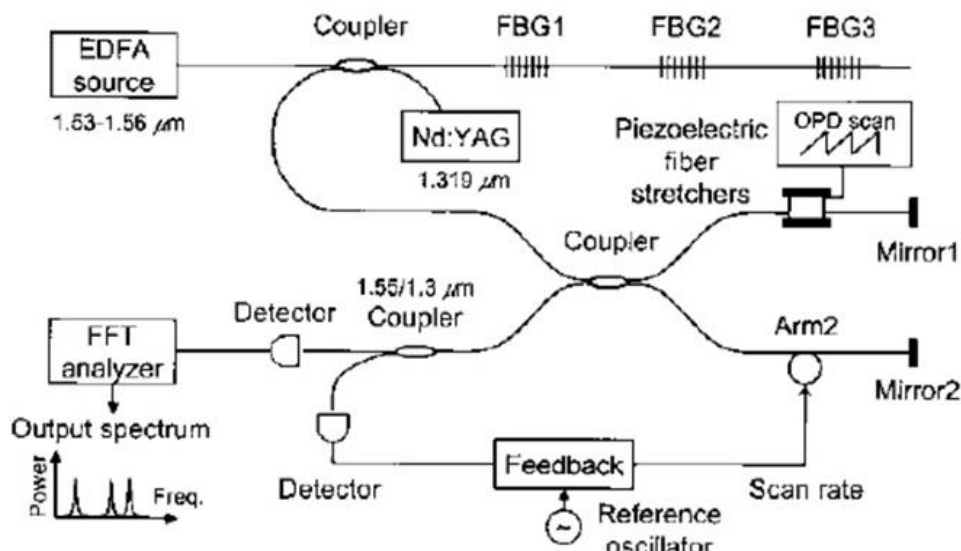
EDFA source
1.53-1.56 $\mu m$
Coupler
FBG1
FBG2
FBG3
Nd:YAG
1.319 $\mu m$
Piezoelectric fiber stretchers
OPD scan
Coupler
Mirror1
1.55/1.3 $\mu m$ Coupler
Detector
FFT analyzer
Arm2
Mirror2
Output spectrum
Power
Freq.
Detector
Feedback
Scan rate
~
Reference oscillator